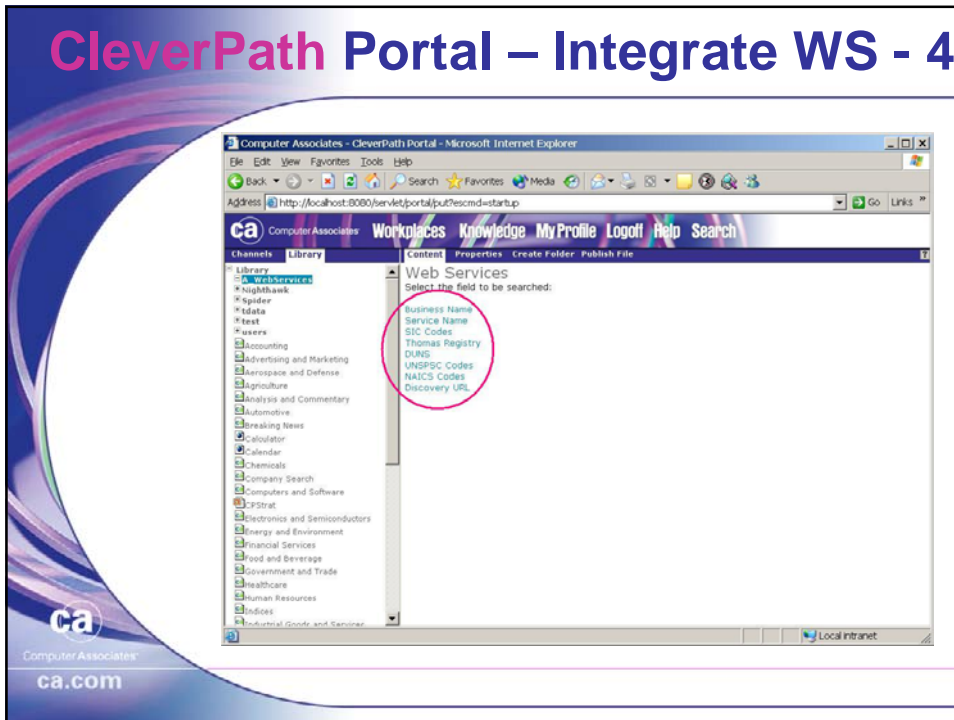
CleverPath Portal – Integrate WS - 4

Computer Associates - CleverPath Portal - Microsoft Internet Explorer

File Edit View Favorites Tools Help

Back Search Favorites Media

Address http://localhost:8080/servlet/portal/put?escmd=startup

Go Links

ca Computer Associates Workplaces Knowledge My Profile Logoff Help Search

Channels Library

Content Properties Create Folder Publish File

Library
A_WebServices
Nighthawk
Spider
tdata
test
users
Accounting
Advertising and Marketing
Aerospace and Defense
Agriculture
Analysis and Commentary
Automotive
Breaking News
Calculator
Calendar
Chemicals
Company Search
Computers and Software
CPStrat
Electronics and Semiconductors
Energy and Environment
Financial Services
Food and Beverage
Government and Trade
Healthcare
Human Resources
Indices
Industrial Goods and Services

Web Services
Select the field to be searched:

Business Name
Service Name
SIC Codes
Thomas Registry
DUNS
UNSPSC Codes
NAICS Codes
Discovery URL

Local intranet

ca
Computer Associates
ca.com